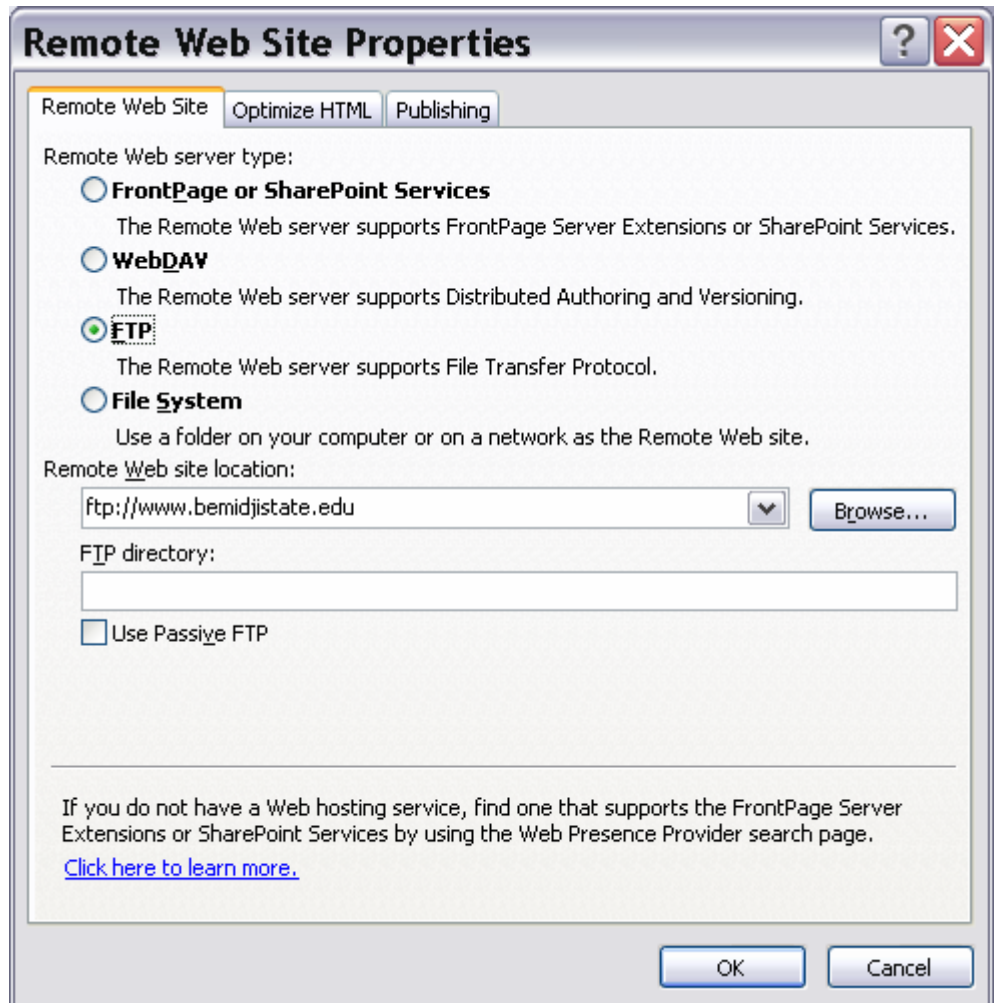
Remote Web Site Properties

?

Remote Web Site | Optimize HTML | Publishing

Remote Web server type:

FrontPage or SharePoint Services

The Remote Web server supports FrontPage Server Extensions or SharePoint Services.

WebDAV

The Remote Web server supports Distributed Authoring and Versioning.

FTP

The Remote Web server supports File Transfer Protocol.

File System

Use a folder on your computer or on a network as the Remote Web site.

Remote Web site location:

ftp://www.bemidjistate.edu

Browse...

FTP directory:

Use Passive FTP

If you do not have a Web hosting service, find one that supports the FrontPage Server Extensions or SharePoint Services by using the Web Presence Provider search page.

Click here to learn more.

OK

Cancel